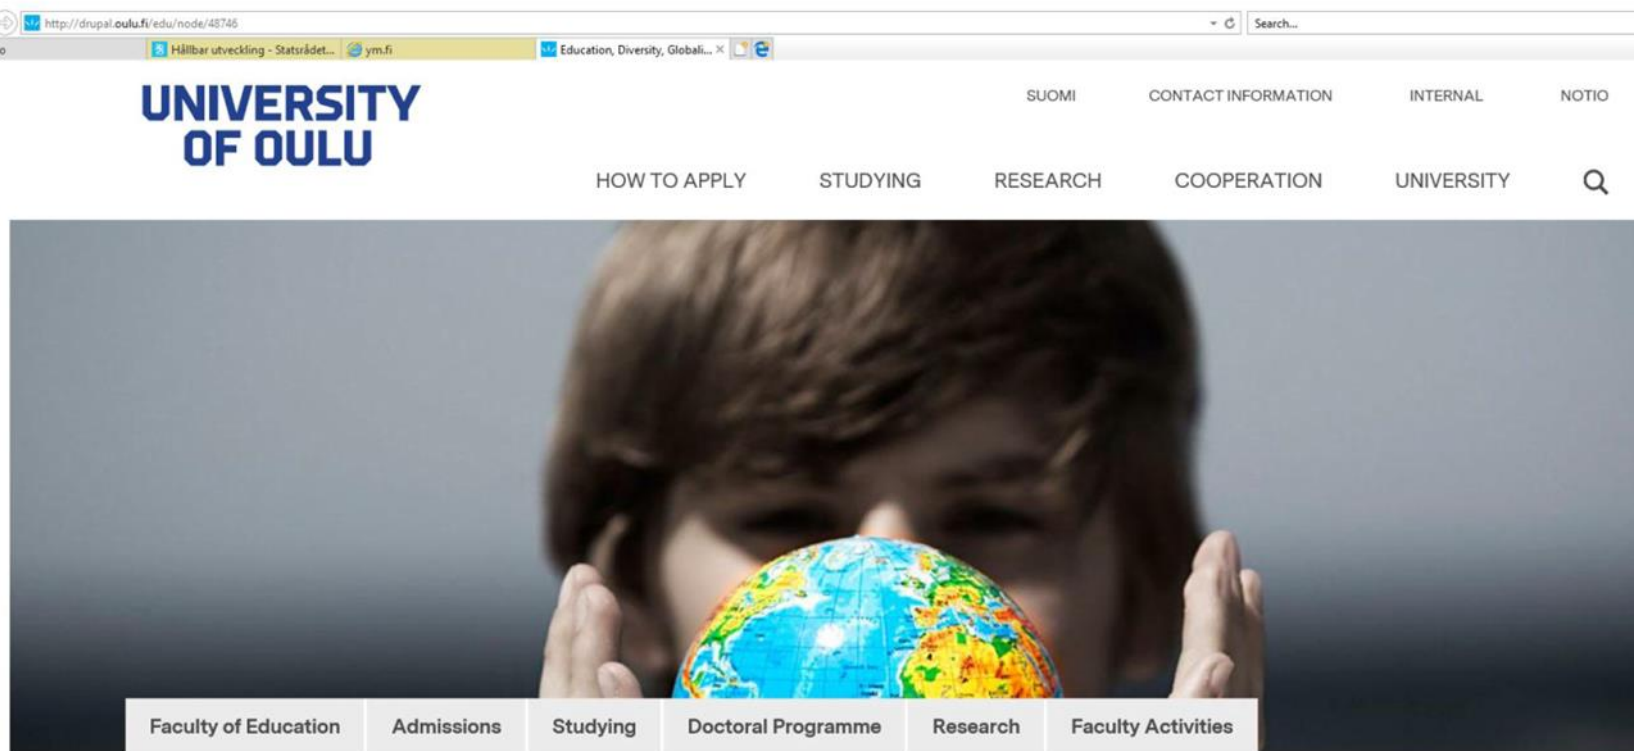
http://drupal.oulu.fi/edu/node/48746

Search...

Hållbar utveckling - Statsrådet...

ym.fi

Education, Diversity, Globali... ×

UNIVERSITY OF OULU

SUOMI CONTACT INFORMATION INTERNAL NOTIO

HOW TO APPLY STUDYING RESEARCH COOPERATION UNIVERSITY

Faculty of Education Admissions Studying Doctoral Programme Research Faculty Activities